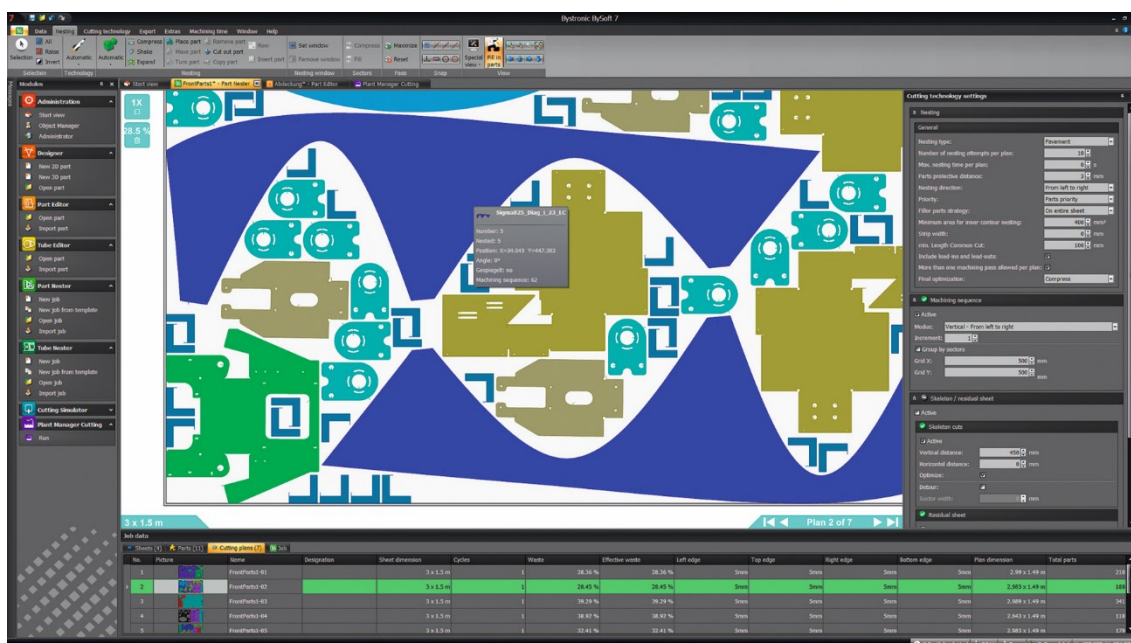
Bystronic BySoft 7

Data Nesting Cutting technology Export Extras Machining time Window Help

Selection All Raise Invert Automatic Automatic Compress Shake Expand Place part Move part Turn part Remove part Cut out part Copy part Row Insert part Set window Remove window Compress Fill Maximize Reset Special view Fill in parts

Selection Technology Nesting Nesting window Sectors Fixes Snap View

Start view FrontParts1 * - Part Nester Abdeckung * - Part Editor Plant Manager Cutting

Modules

Administration
Start view
Object Manager
Administrator

Designer
New 2D part
New 3D part
Open part

Part Editor
Open part
Import part

Tube Editor
Open part
Import part

Part Nester
New job
New job from template
Open job
Import job

Tube Nester
New job
New job from template
Open job
Import job

Cutting Simulator

Plant Manager Cutting
Run

1X
28.5 %

Sigma025_Diag_t_23_1C
Number: 5
Nested: 5
Position: X=34.049 Y=447.382
Angle: 0°
Gespiegelt: no
Machining sequence: 62

3 x 1.5 m
Plan 2 of 7

Cutting technology settings

Nesting
General
Nesting type: Pavement
Number of nesting attempts per plan: 10
Max. nesting time per plan: 0 s
Parts protective distance: 5 mm
Nesting direction: From left to right
Priority: Parts priority
Filler parts strategy: On entire sheet
Minimum area for inner contour nesting: 400 mm²
Strip width: 0 mm
min. Length Common Cut: 100 mm
Include lead-ins and lead-outs:
More than one machining pass allowed per plan:
Final optimization: Compress

Machining sequence
Active
Modus: Vertical - From left to right
Increment: 1
Group by sectors
Grid X: 500 mm
Grid Y: 500 mm

Skeleton / residual sheet
Active
Skeleton cuts
Active
Vertical distance: 450 mm
Horizontal distance: 0 mm
Optimize:
Detour:
Sector width: mm

Residual sheet

Job data
Sheets (1) Parts (11) Cutting plans (7) Job

| No. | Picture | Name | Designation | Sheet dimension | Cycles | Waste | Effective waste | Left edge | Top edge | Right edge | Bottom edge | Plan dimension | Total parts |
|---|---|---|---|---|---|---|---|---|---|---|---|---|---|
| 1 | | FrontParts1-01 | | 3 x 1.5 m | 1 | 28.36 % | 28.36 % | 5mm | 5mm | 5mm | 5mm | 2.99 x 1.49 m | 218 |
| 2 | | FrontParts1-02 | | 3 x 1.5 m | 1 | 28.45 % | 28.45 % | 5mm | 5mm | 5mm | 5mm | 2.983 x 1.49 m | 169 |
| 3 | | FrontParts1-03 | | 3 x 1.5 m | 1 | 39.29 % | 39.29 % | 5mm | 5mm | 5mm | 5mm | 2.989 x 1.49 m | 341 |
| 4 | | FrontParts1-04 | | 3 x 1.5 m | 1 | 38.92 % | 38.92 % | 5mm | 5mm | 5mm | 5mm | 2.943 x 1.49 m | 138 |
| 5 | | FrontParts1-05 | | 3 x 1.5 m | 1 | 32.41 % | 32.41 % | 5mm | 5mm | 5mm | 5mm | 2.983 x 1.49 m | 178 |